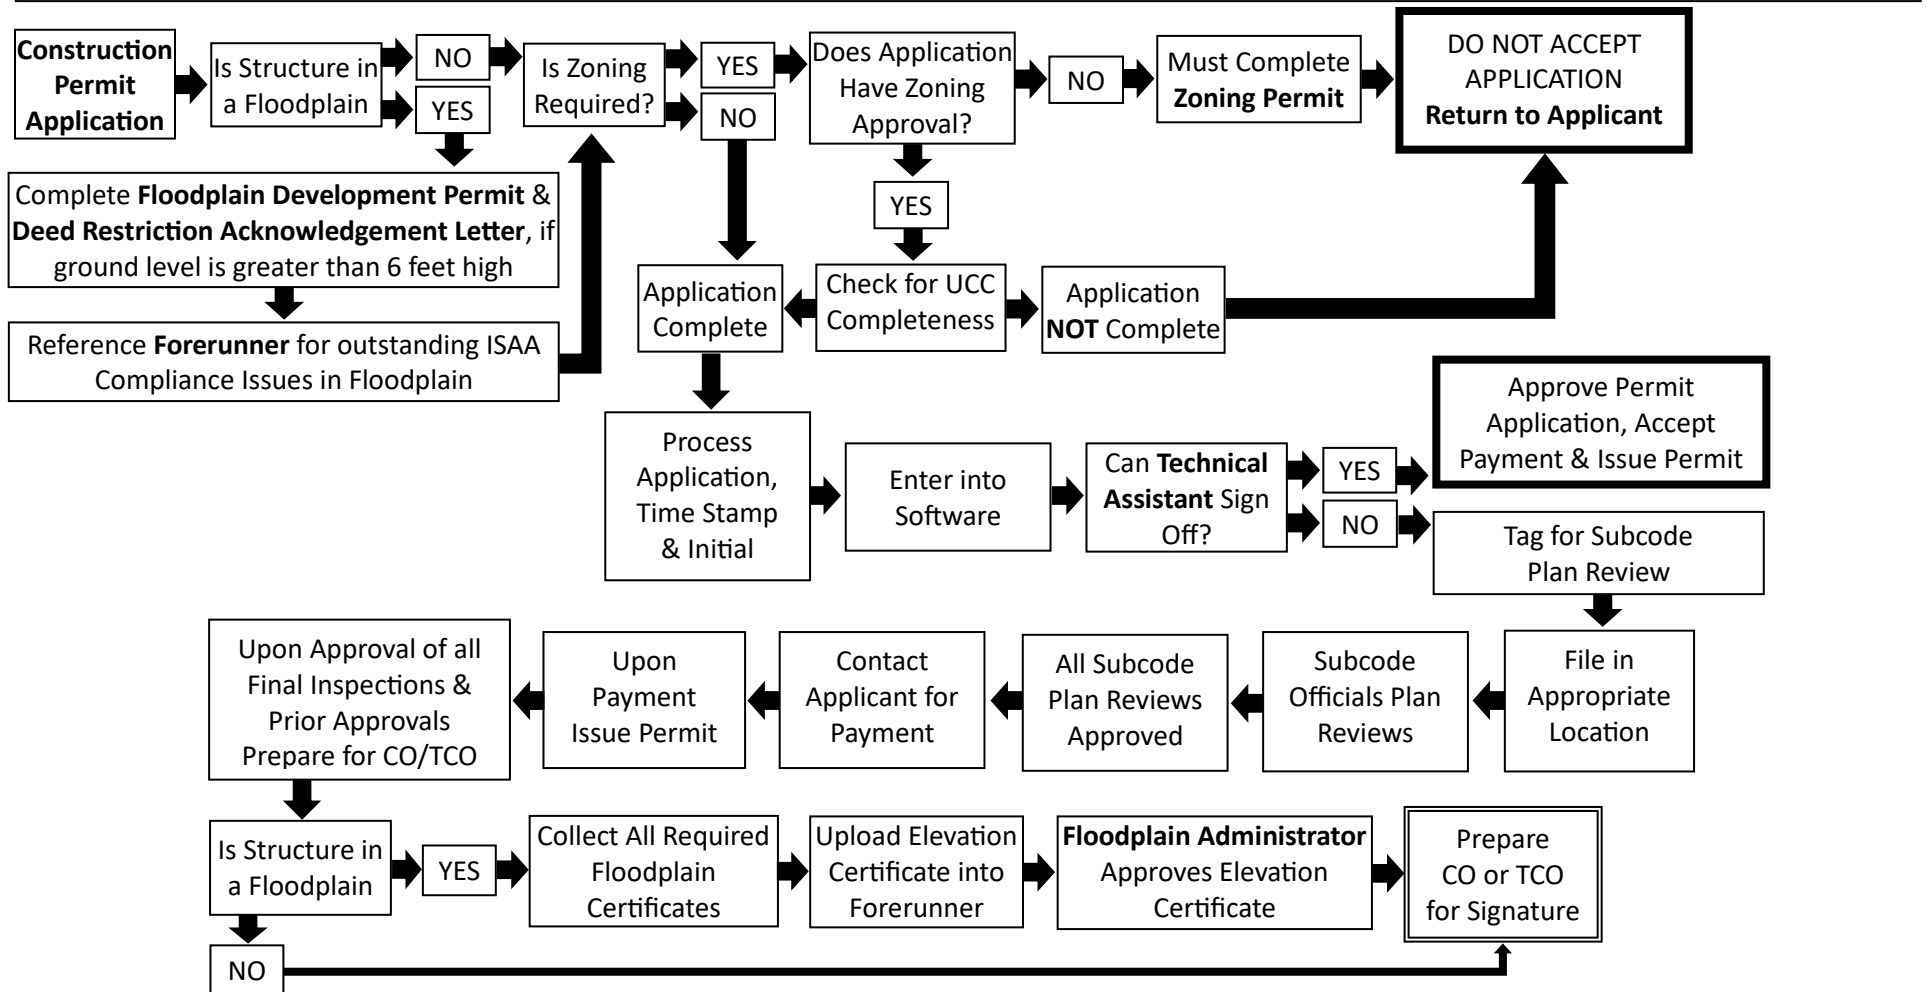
Construction Permit Application

Is Structure in a Floodplain

NO

YES

Is Zoning Required?

YES

NO

Does Application Have Zoning Approval?

NO

Must Complete Zoning Permit

DO NOT ACCEPT APPLICATION Return to Applicant

YES

Complete Floodplain Development Permit & Deed Restriction Acknowledgement Letter, if ground level is greater than 6 feet high

Reference Forerunner for outstanding ISAA Compliance Issues in Floodplain

Application Complete

Check for UCC Completeness

Application NOT Complete

Process Application, Time Stamp & Initial

Enter into Software

Can Technical Assistant Sign Off?

YES

Approve Permit Application, Accept Payment & Issue Permit

NO

Tag for Subcode Plan Review

File in Appropriate Location

Subcode Officials Plan Reviews

All Subcode Plan Reviews Approved

Contact Applicant for Payment

Upon Payment Issue Permit

Upon Approval of all Final Inspections & Prior Approvals Prepare for CO/TCO

Is Structure in a Floodplain

YES

Collect All Required Floodplain Certificates

Upload Elevation Certificate into Forerunner

Floodplain Administrator Approves Elevation Certificate

Prepare CO or TCO for Signature

NO